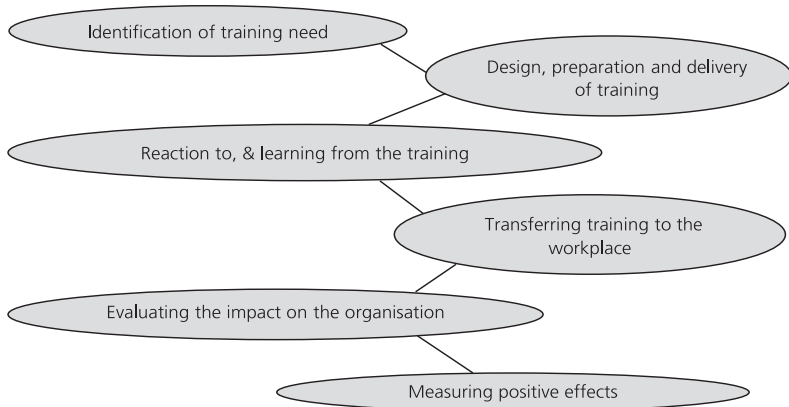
Identification of training need

Design, preparation and delivery of training

Reaction to, & learning from the training

Transferring training to the workplace

Evaluating the impact on the organisation

Measuring positive effects